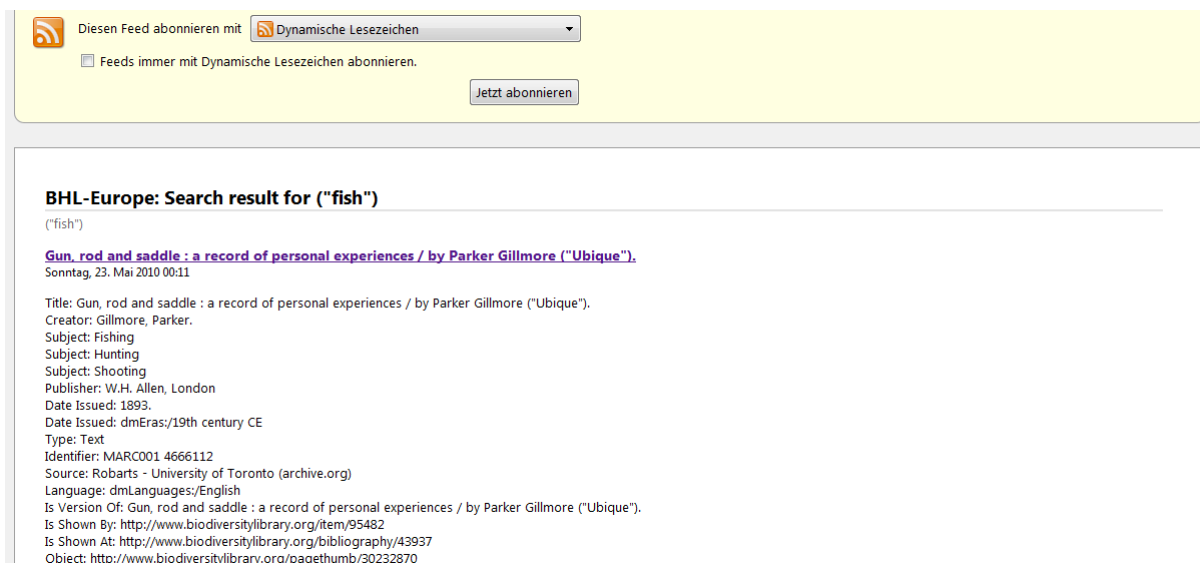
Diesen Feed abonnieren mit Dynamische Lesezeichen

Feeds immer mit Dynamische Lesezeichen abonnieren.

Jetzt abonnieren

BHL-Europe: Search result for ("fish")

("fish")

Gun, rod and saddle : a record of personal experiences / by Parker Gillmore ("Ubique").
Sonntag, 23. Mai 2010 00:11

Title: Gun, rod and saddle : a record of personal experiences / by Parker Gillmore ("Ubique").
Creator: Gillmore, Parker.
Subject: Fishing
Subject: Hunting
Subject: Shooting
Publisher: W.H. Allen, London
Date Issued: 1893.
Date Issued: dmEras:/19th century CE
Type: Text
Identifier: MARC001 4666112
Source: Robarts - University of Toronto (archive.org)
Language: dmLanguages:/English
Is Version Of: Gun, rod and saddle : a record of personal experiences / by Parker Gillmore ("Ubique").
Is Shown By: http://www.biodiversitylibrary.org/item/95482
Is Shown At: http://www.biodiversitylibrary.org/bibliography/43937
Object: http://www.biodiversitylibrary.org/pagethumb/30232870